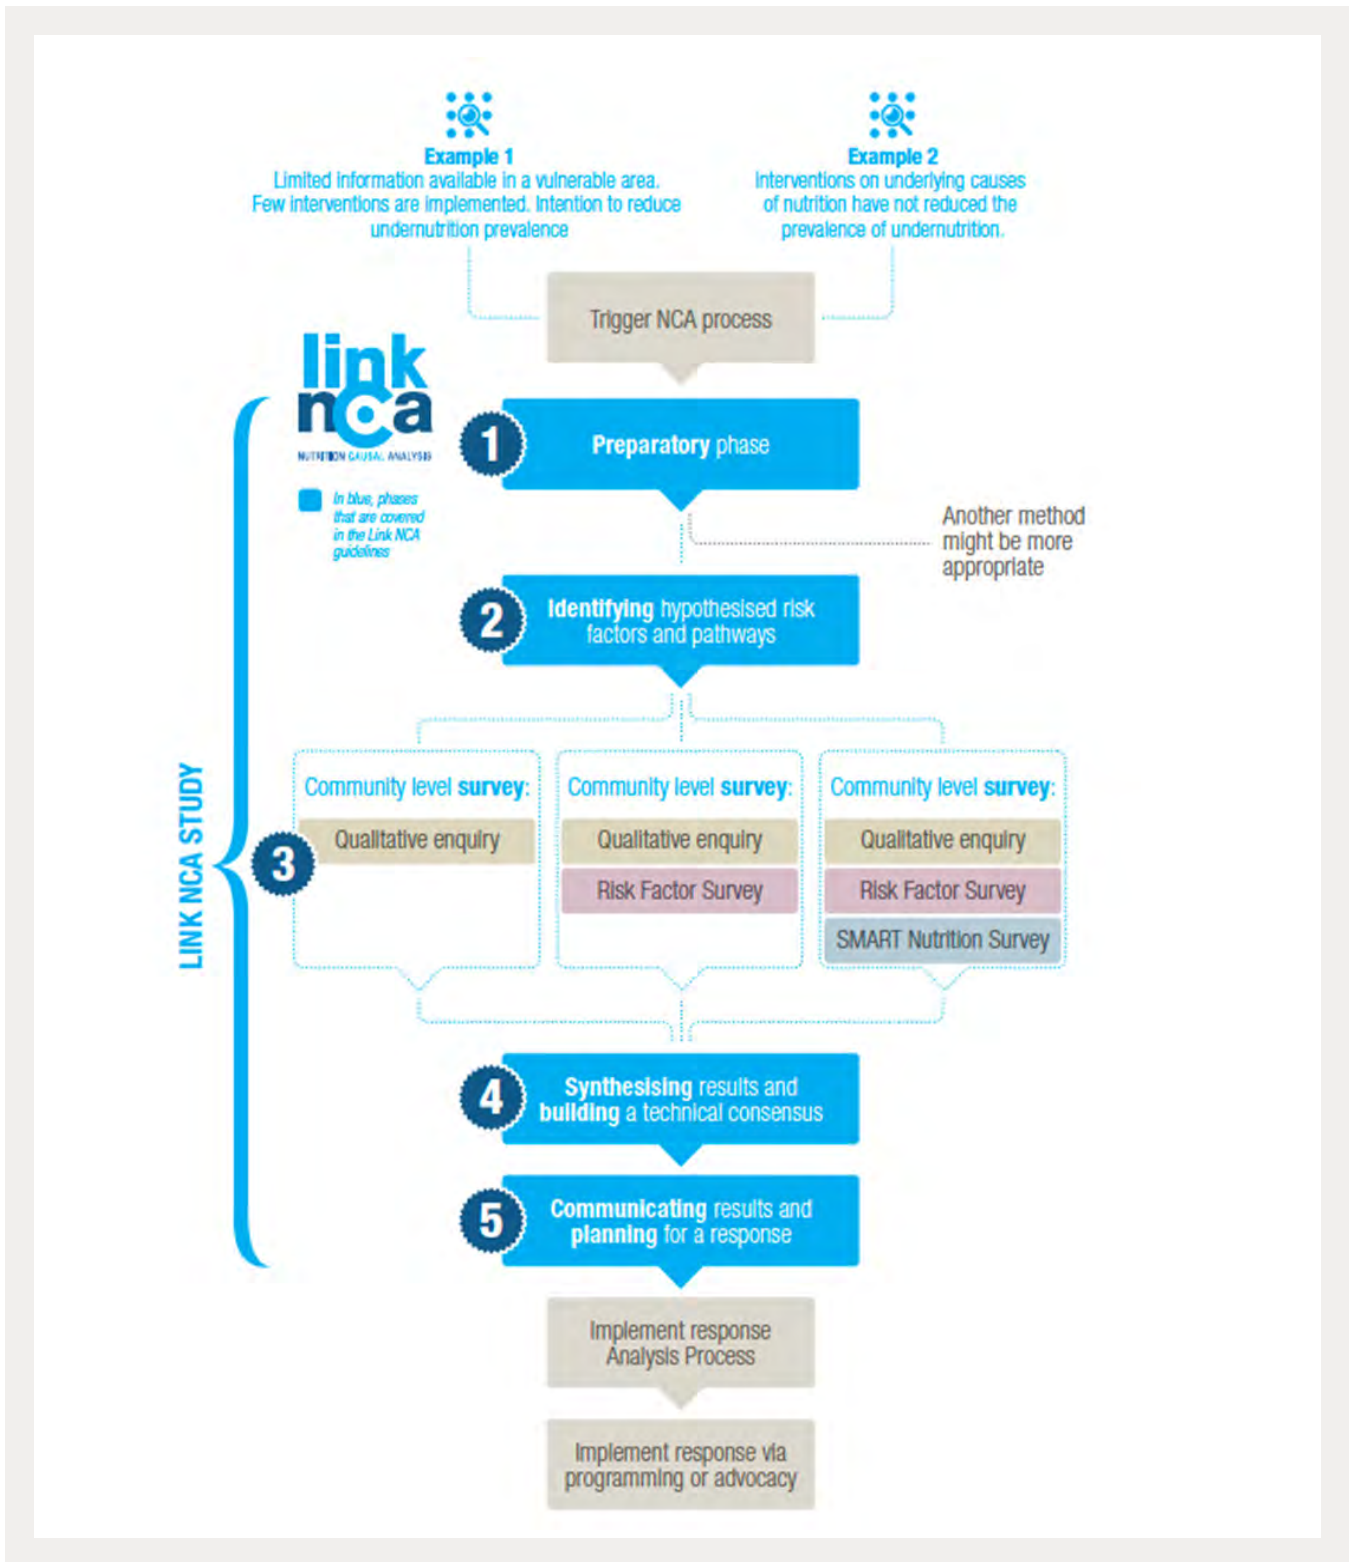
Example 1
Limited information available in a vulnerable area. Few interventions are implemented. Intention to reduce undernutrition prevalence

Example 2
Interventions on underlying causes of nutrition have not reduced the prevalence of undernutrition.

Trigger NCA process

link nca
NUTRITION CAUSAL ANALYSIS

In blue, phases that are covered in the Link NCA guidelines

LINK NCA STUDY

1 Preparatory phase

Another method might be more appropriate

2 Identifying hypothesised risk factors and pathways

3

Community level survey:
Qualitative enquiry

Community level survey:
Qualitative enquiry
Risk Factor Survey

Community level survey:
Qualitative enquiry
Risk Factor Survey
SMART Nutrition Survey

4 Synthesising results and building a technical consensus

5 Communicating results and planning for a response

Implement response Analysis Process

Implement response via programming or advocacy